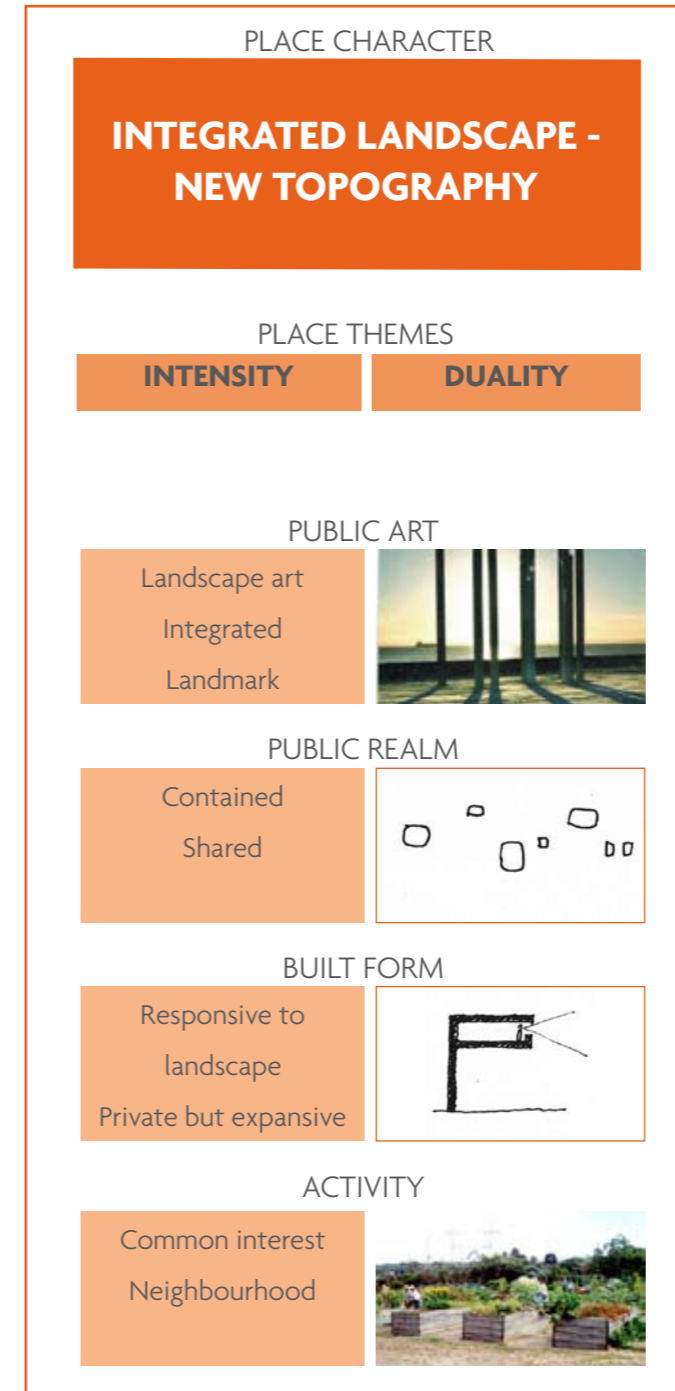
PLACE CHARACTER

INTEGRATED LANDSCAPE - NEW TOPOGRAPHY

PLACE THEMES

INTENSITY

DUALITY

PUBLIC ART

Landscape art
Integrated
Landmark

PUBLIC REALM

Contained
Shared

BUILT FORM

Responsive to landscape
Private but expansive

ACTIVITY

Common interest
Neighbourhood